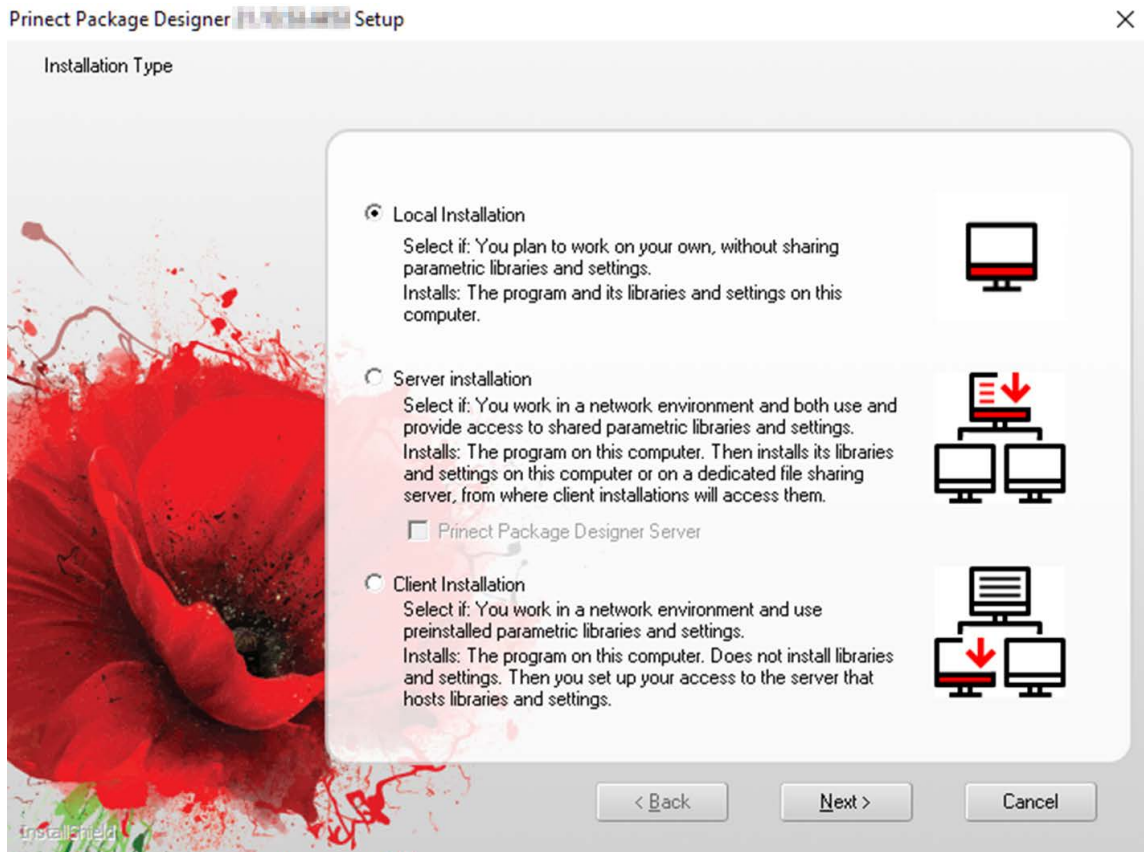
Prinect Package Designer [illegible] Setup

×

Installation Type

Local Installation

Select if: You plan to work on your own, without sharing parametric libraries and settings.

Installs: The program and its libraries and settings on this computer.

Server installation

Select if: You work in a network environment and both use and provide access to shared parametric libraries and settings.

Installs: The program on this computer. Then installs its libraries and settings on this computer or on a dedicated file sharing server, from where client installations will access them.

Prinect Package Designer Server

Client Installation

Select if: You work in a network environment and use preinstalled parametric libraries and settings.

Installs: The program on this computer. Does not install libraries and settings. Then you set up your access to the server that hosts libraries and settings.

InstallShield

< Back

Next >

Cancel